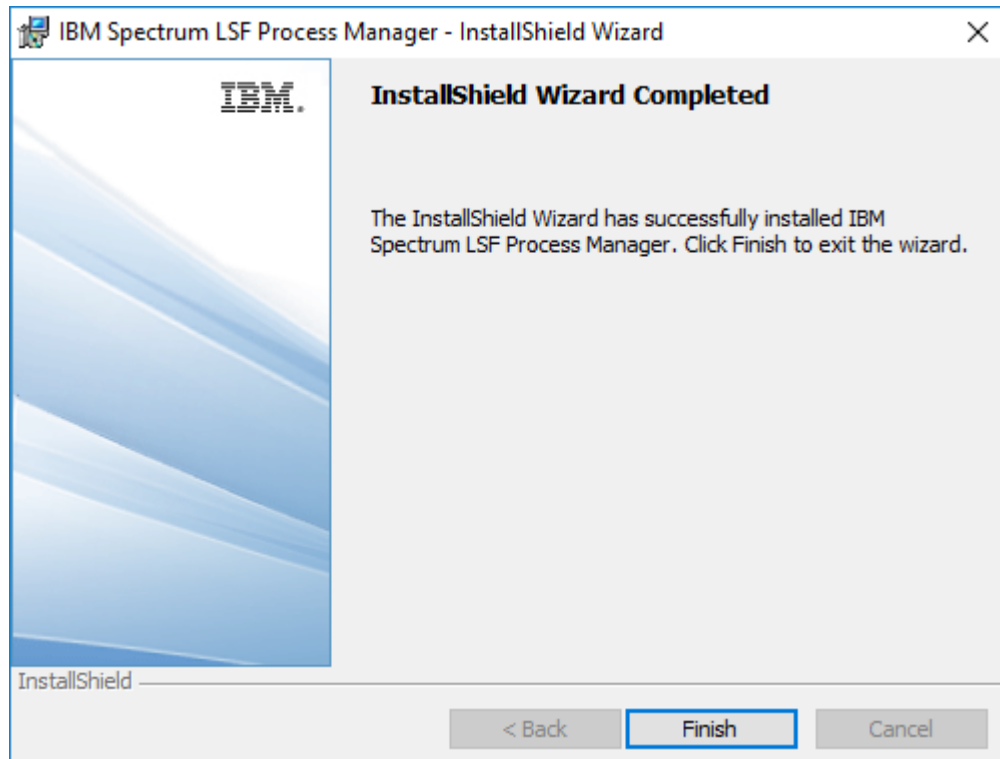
IBM Spectrum LSF Process Manager - InstallShield Wizard

×

IBM.

InstallShield Wizard Completed

The InstallShield Wizard has successfully installed IBM Spectrum LSF Process Manager. Click Finish to exit the wizard.

InstallShield

< Back

Finish

Cancel